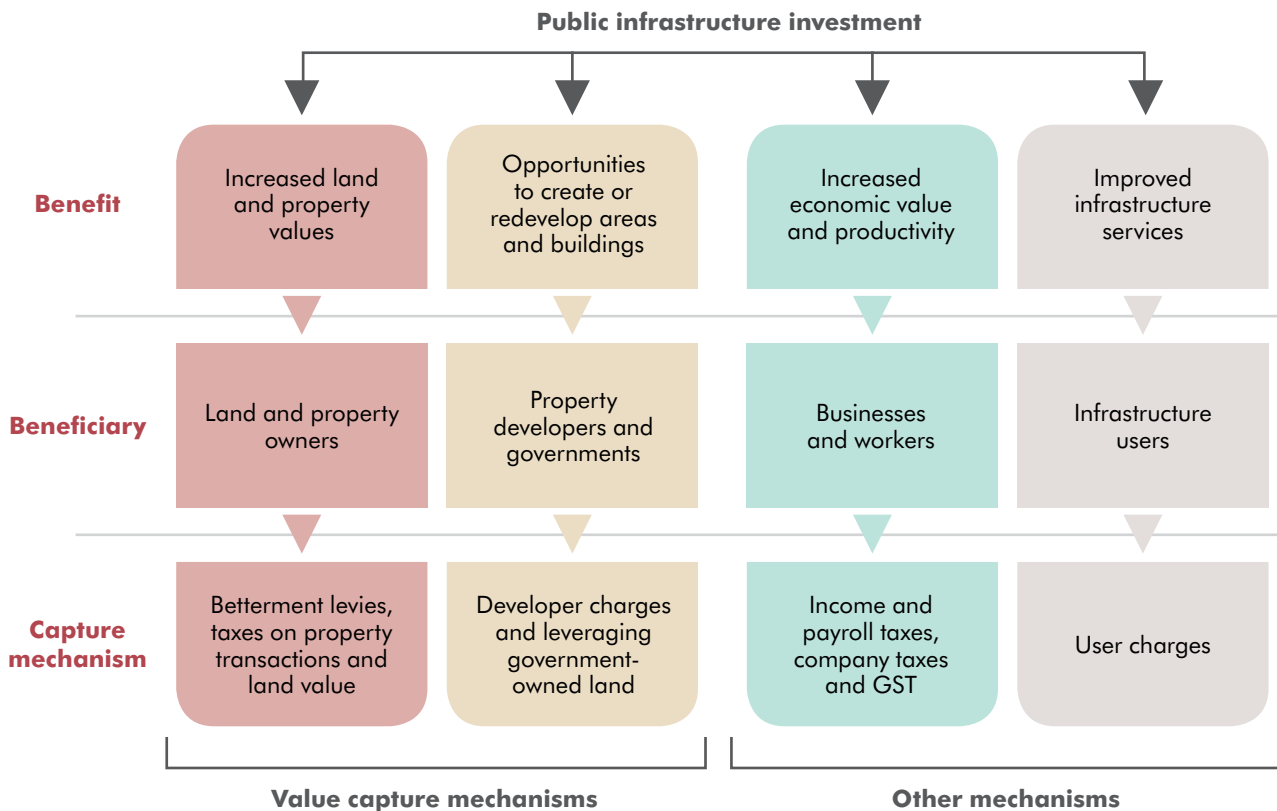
Public infrastructure investment

Benefit

Increased land and property values

Opportunities to create or redevelop areas and buildings

Increased economic value and productivity

Improved infrastructure services

Beneficiary

Land and property owners

Property developers and governments

Businesses and workers

Infrastructure users

Capture mechanism

Betterment levies, taxes on property transactions and land value

Developer charges and leveraging government-owned land

Income and payroll taxes, company taxes and GST

User charges

Value capture mechanisms

Other mechanisms